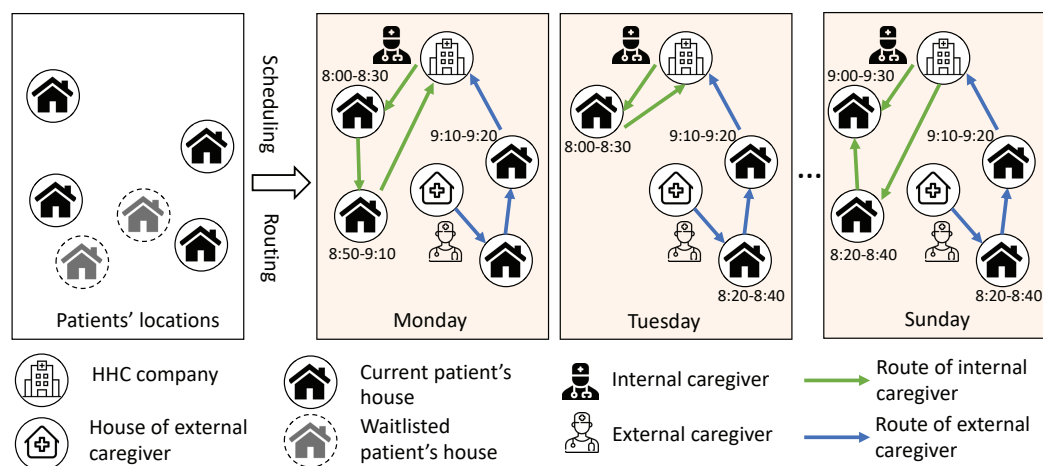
Patients' locations

Scheduling

Routing

8:00-8:30

9:10-9:20

8:50-9:10

8:20-8:40

Monday

8:00-8:30

9:10-9:20

8:20-8:40

Tuesday

...

9:00-9:30

9:10-9:20

8:20-8:40

8:20-8:40

Sunday

HHC company

House of external caregiver

Current patient's house

Waitlisted patient's house

Internal caregiver

External caregiver

Route of internal caregiver

Route of external caregiver